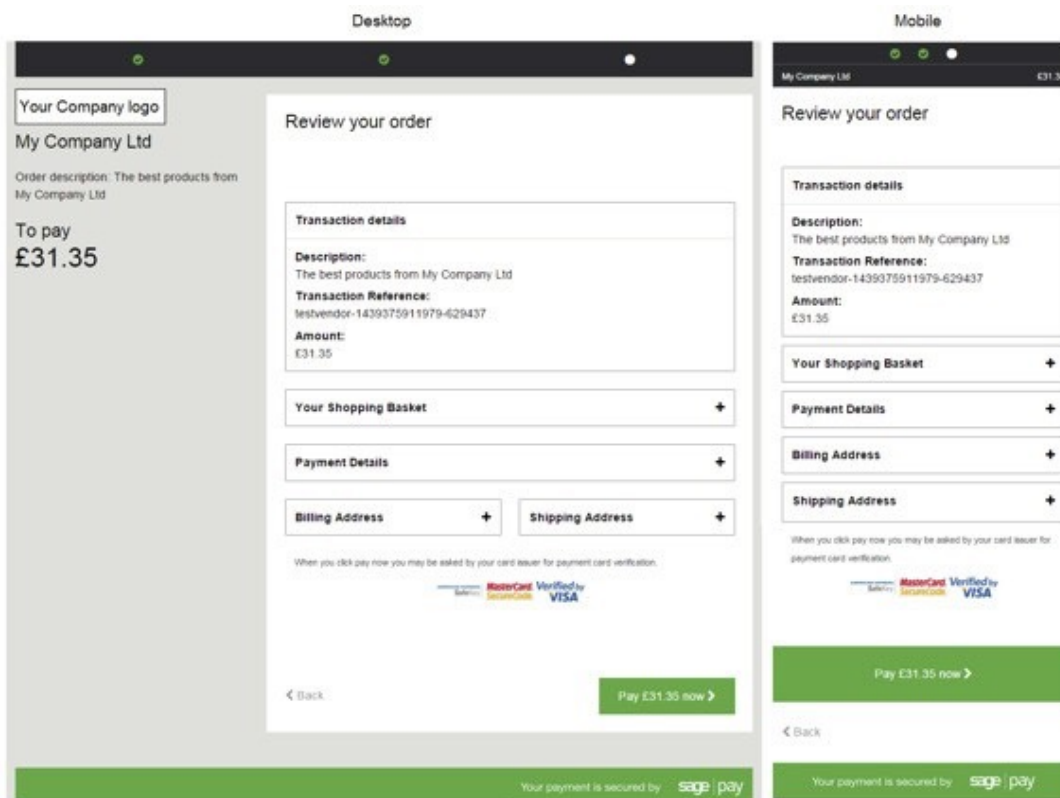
Desktop

Your Company logo

My Company Ltd

Order description: The best products from My Company Ltd

To pay
£31.35

Review your order

Transaction details

Description:
The best products from My Company Ltd

Transaction Reference:
testvendor-1439375911979-629437

Amount:
£31.35

Your Shopping Basket +

Payment Details +

Billing Address +

Shipping Address +

When you click pay now you may be asked by your card issuer for payment card verification.

SafeKey MasterCard SecureCode Verified by VISA

< Back

Pay £31.35 now >

Your payment is secured by sage pay

Mobile

My Company Ltd £31.3

Review your order

Transaction details

Description:
The best products from My Company Ltd

Transaction Reference:
testvendor-1439375911979-629437

Amount:
£31.35

Your Shopping Basket +

Payment Details +

Billing Address +

Shipping Address +

When you click pay now you may be asked by your card issuer for payment card verification.

SafeKey MasterCard SecureCode Verified by VISA

Pay £31.35 now >

< Back

Your payment is secured by sage pay